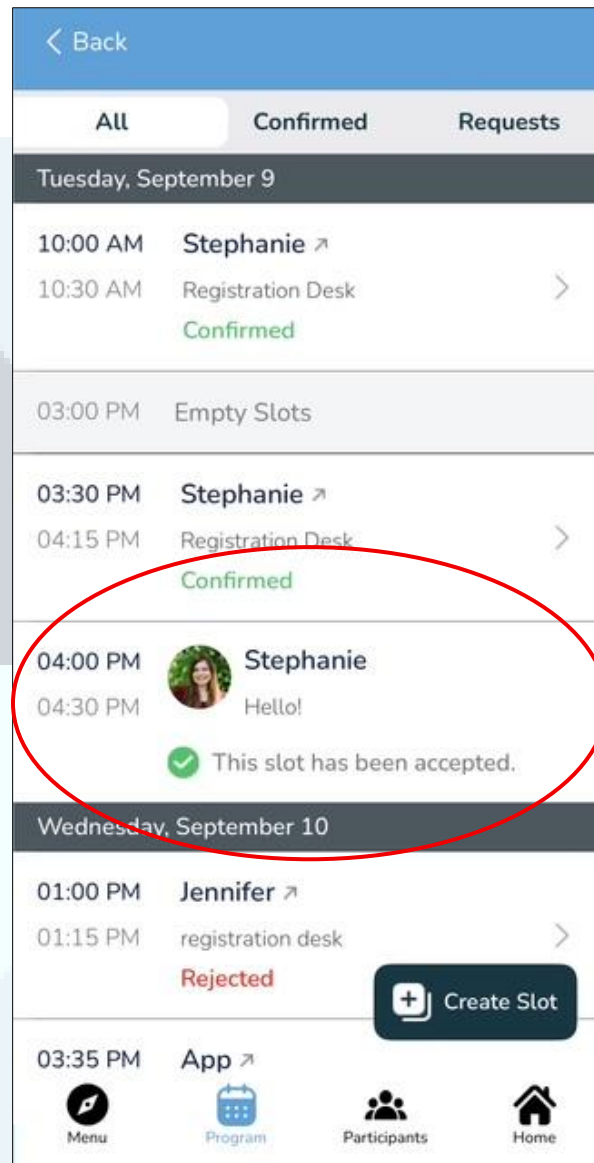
< Back

All | Confirmed | Requests

Tuesday, September 9

10:00 AM 10:30 AM Stephanie ↗ Registration Desk Confirmed

03:00 PM Empty Slots

03:30 PM 04:15 PM Stephanie ↗ Registration Desk Confirmed

04:00 PM 04:30 PM Stephanie Hello!

This slot has been accepted.

Wednesday, September 10

01:00 PM 01:15 PM Jennifer ↗ registration desk Rejected

Create Slot

03:35 PM App ↗

Menu Program Participants Home